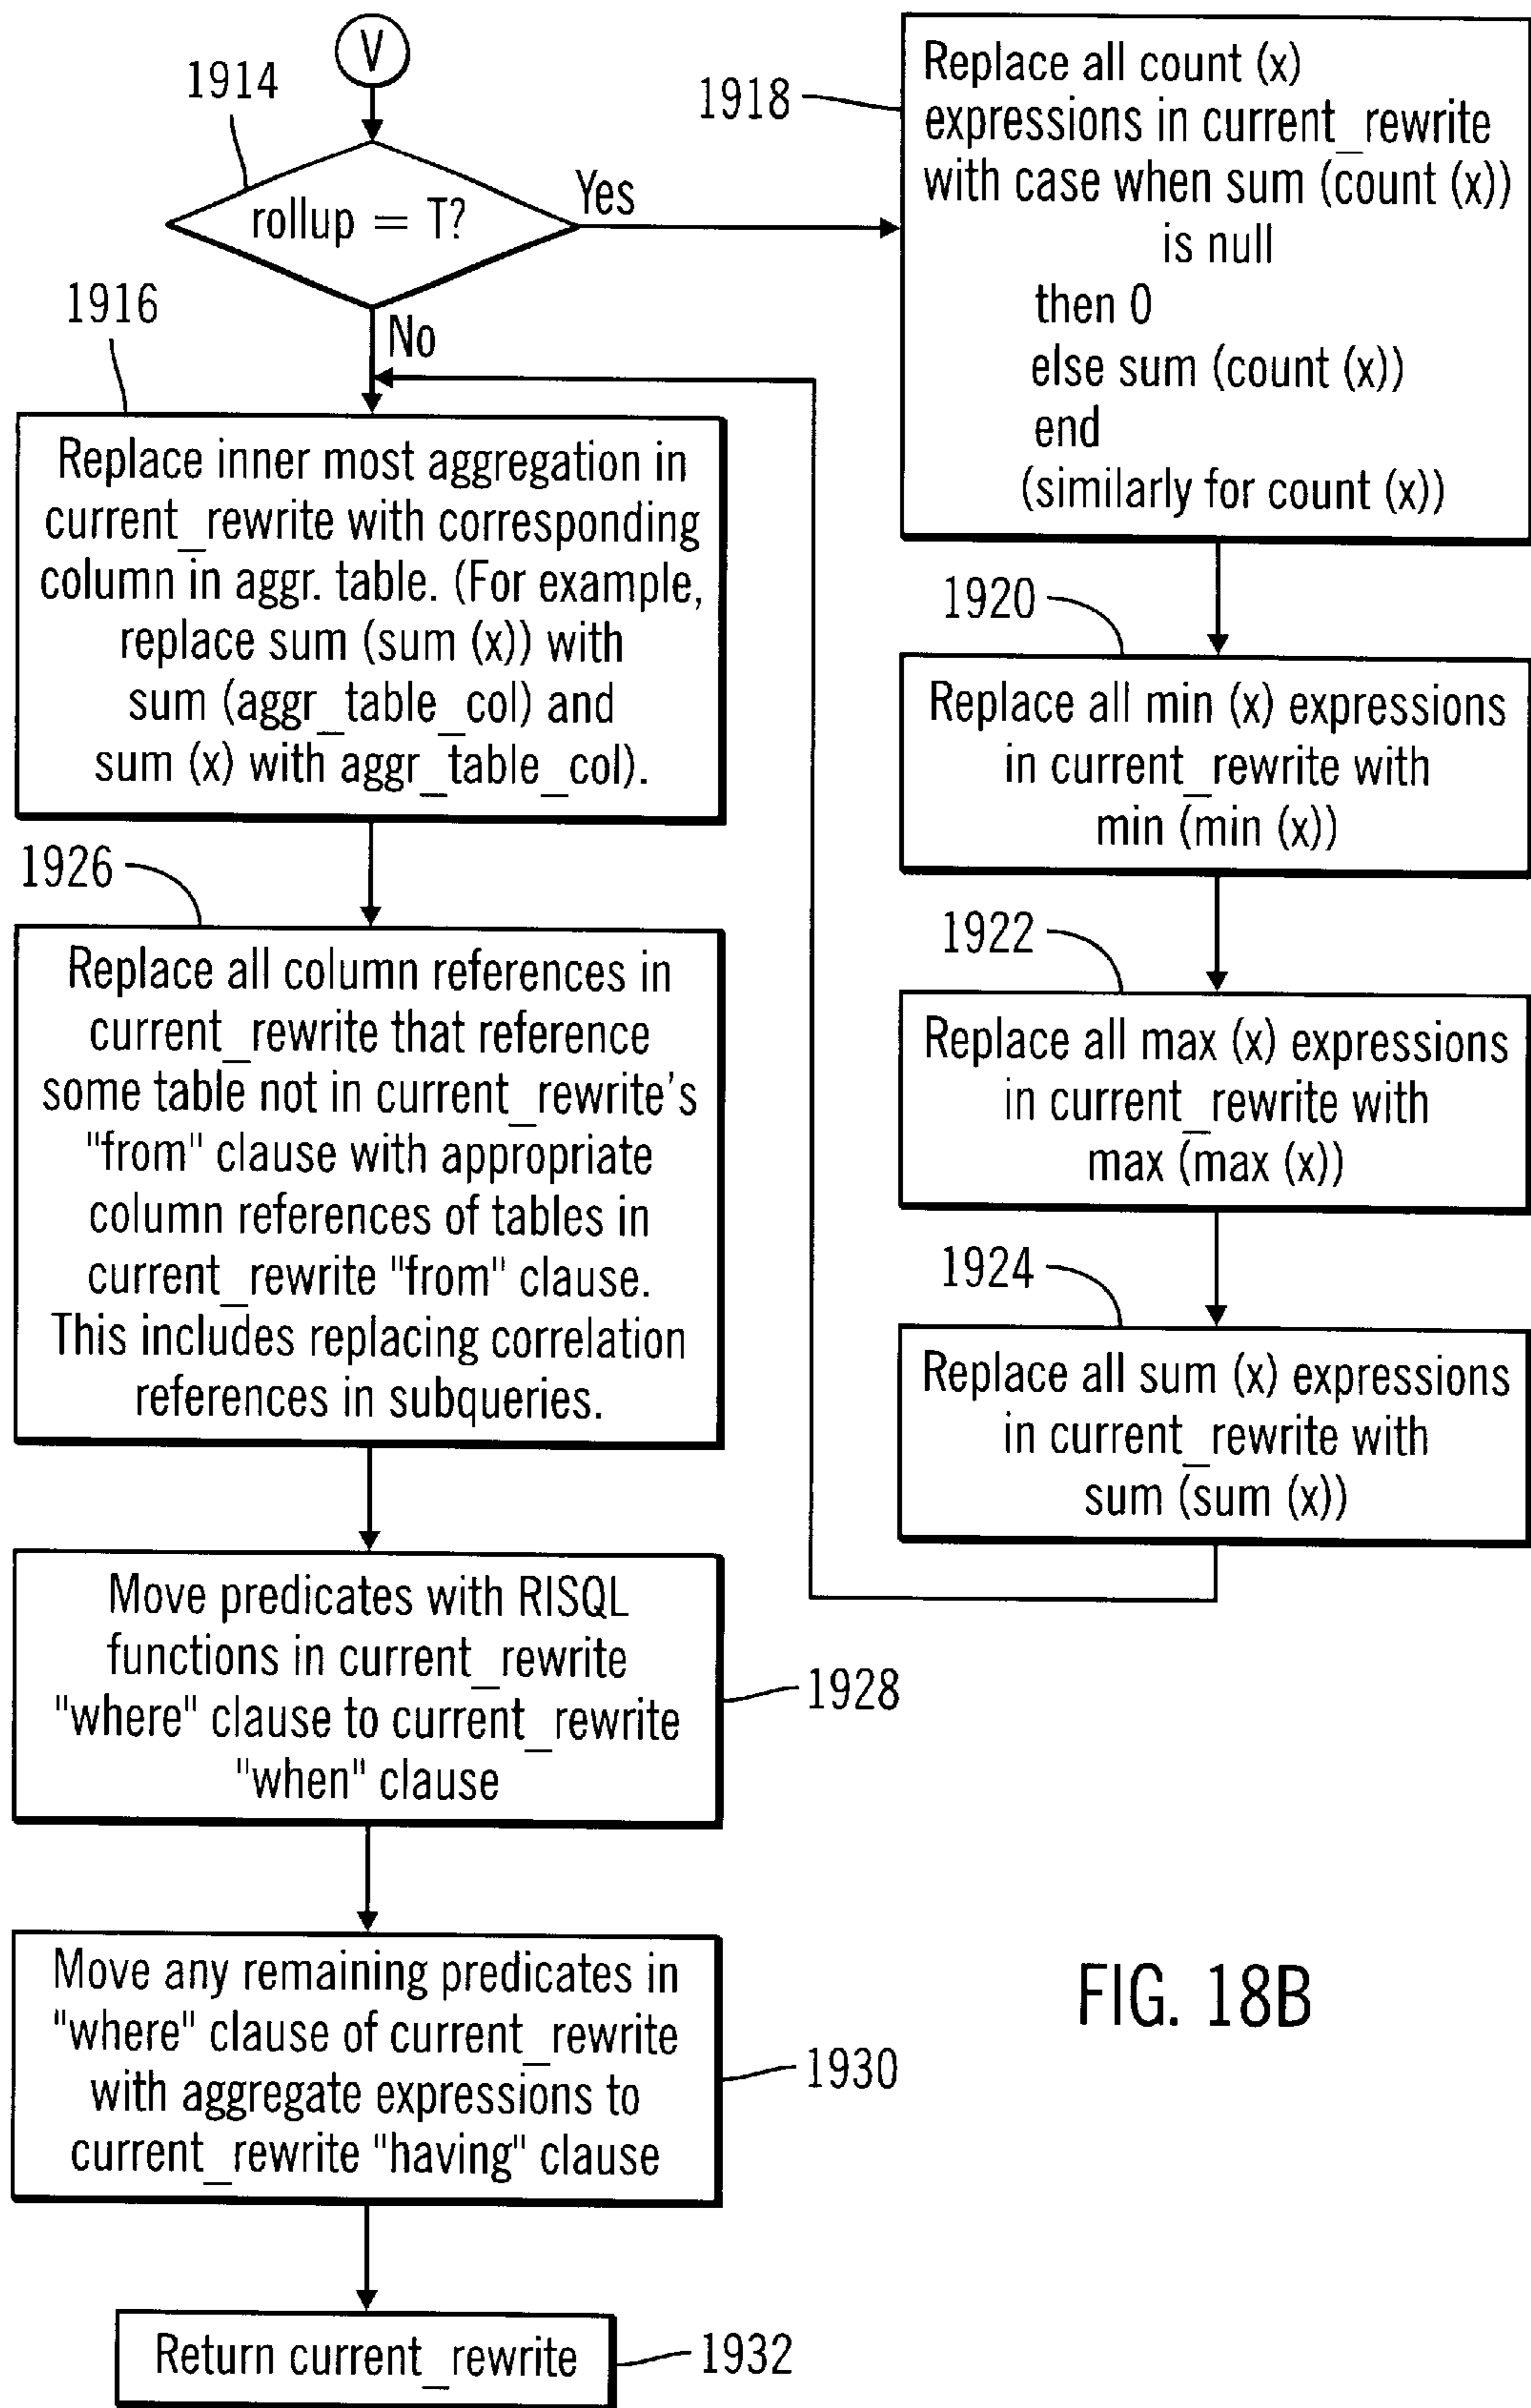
V

1914

rollup = T?

Yes

No

1918

Replace all count (x) expressions in current_rewrite with case when sum (count (x)) is null then 0 else sum (count (x)) end (similarly for count (x))

1916

Replace inner most aggregation in current_rewrite with corresponding column in aggr. table. (For example, replace sum (sum (x)) with sum (aggr_table_col) and sum (x) with aggr_table_col).

1920

Replace all min (x) expressions in current_rewrite with min (min (x))

1926

Replace all column references in current_rewrite that reference some table not in current_rewrite's "from" clause with appropriate column references of tables in current_rewrite "from" clause. This includes replacing correlation references in subqueries.

1922

Replace all max (x) expressions in current_rewrite with max (max (x))

1924

Replace all sum (x) expressions in current_rewrite with sum (sum (x))

Move predicates with RISQL functions in current_rewrite "where" clause to current_rewrite "when" clause

1928

Move any remaining predicates in "where" clause of current_rewrite with aggregate expressions to current_rewrite "having" clause

1930

FIG. 18B

Return current_rewrite

1932